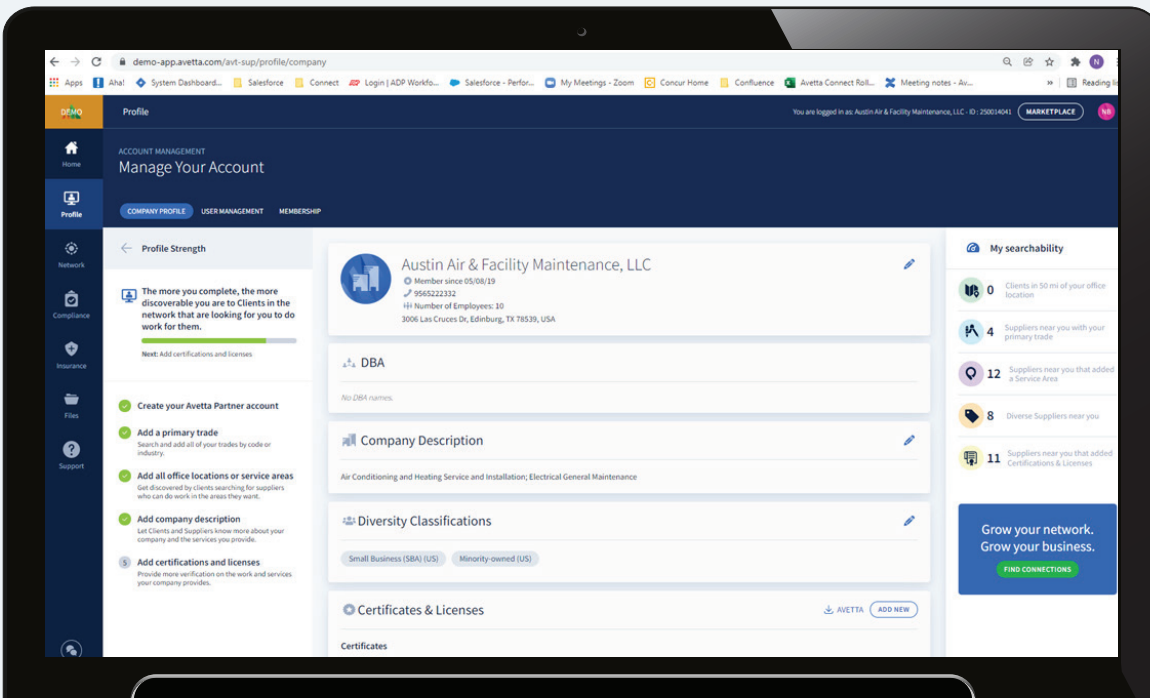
demo-app.avetta.com/avt-sup/profile/company

Apps Aha! System Dashboard... Salesforce Connect Login | ADP Workfo... Salesforce - Perfor... My Meetings - Zoom Concur Home Confluence Avetta Connect Roll... Meeting notes - Av... » Reading li

DEMO Profile You are logged in as: Austin Air & Facility Maintenance, LLC - ID : 250014041 MARKETPLACE NB

Home
Profile
Network
Compliance
Insurance
Files
Support

ACCOUNT MANAGEMENT
Manage Your Account

COMPANY PROFILE USER MANAGEMENT MEMBERSHIP

Profile Strength

The more you complete, the more discoverable you are to Clients in the network that are looking for you to do work for them.

Next: Add certifications and licenses

Create your Avetta Partner account

Add a primary trade
Search and add all of your trades by code or industry.

Add all office locations or service areas
Get discovered by clients searching for suppliers who can do work in the areas they want.

Add company description
Let Clients and Suppliers know more about your company and the services you provide.

5 Add certifications and licenses
Provide more verification on the work and services your company provides.

Austin Air & Facility Maintenance, LLC
Member since 05/08/19
9565222332
Number of Employees: 10
3006 Las Cruces Dr, Edinburg, TX 78539, USA

DBA
No DBA names.

Company Description
Air Conditioning and Heating Service and Installation; Electrical General Maintenance

Diversity Classifications
Small Business (SBA) (US) Minority-owned (US)

Certificates & Licenses AVETTA ADD NEW
Certificates

My searchability
0 Clients in 50 mi of your office location
4 Suppliers near you with your primary trade
12 Suppliers near you that added a Service Area
8 Diverse Suppliers near you
11 Suppliers near you that added Certifications & Licenses

Grow your network.
Grow your business.
FIND CONNECTIONS